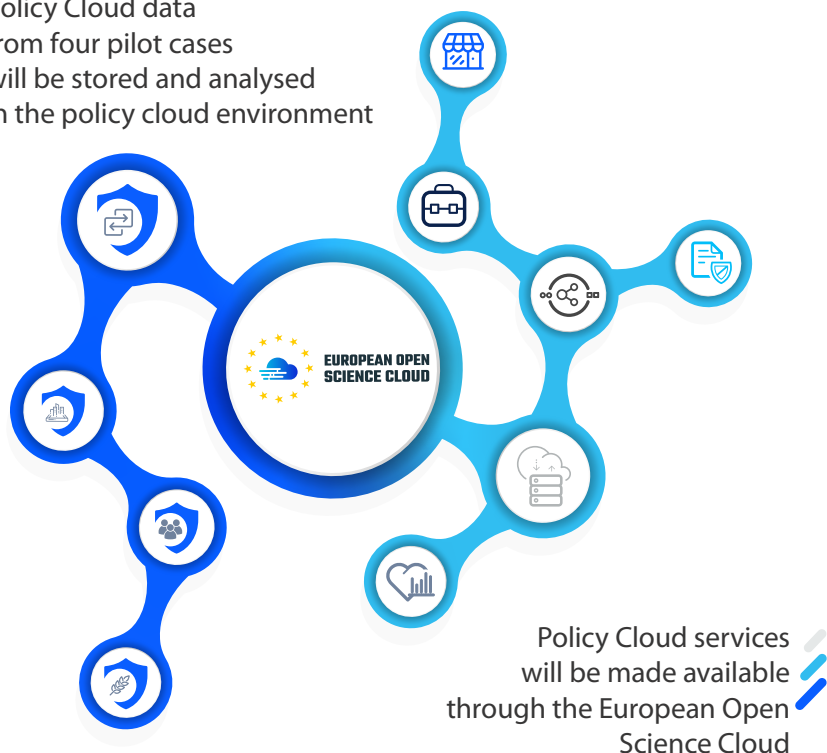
olicy Cloud data
rom four pilot cases
vill be stored and analysed
n the policy cloud environment

EUROPEAN OPEN SCIENCE CLOUD

Policy Cloud services will be made available through the European Open Science Cloud